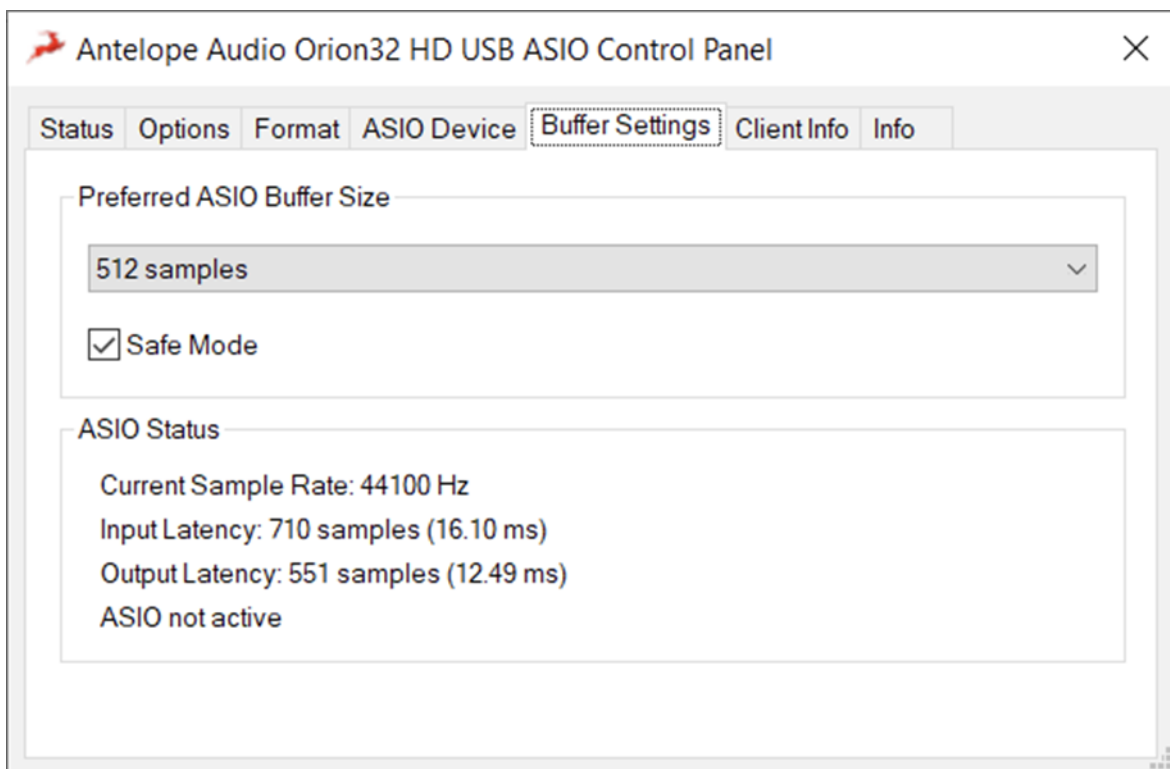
Antelope Audio Orion32 HD USB ASIO Control Panel

×

Status | Options | Format | ASIO Device | Buffer Settings | Client Info | Info

Preferred ASIO Buffer Size

512 samples

Safe Mode

ASIO Status

Current Sample Rate: 44100 Hz

Input Latency: 710 samples (16.10 ms)

Output Latency: 551 samples (12.49 ms)

ASIO not active